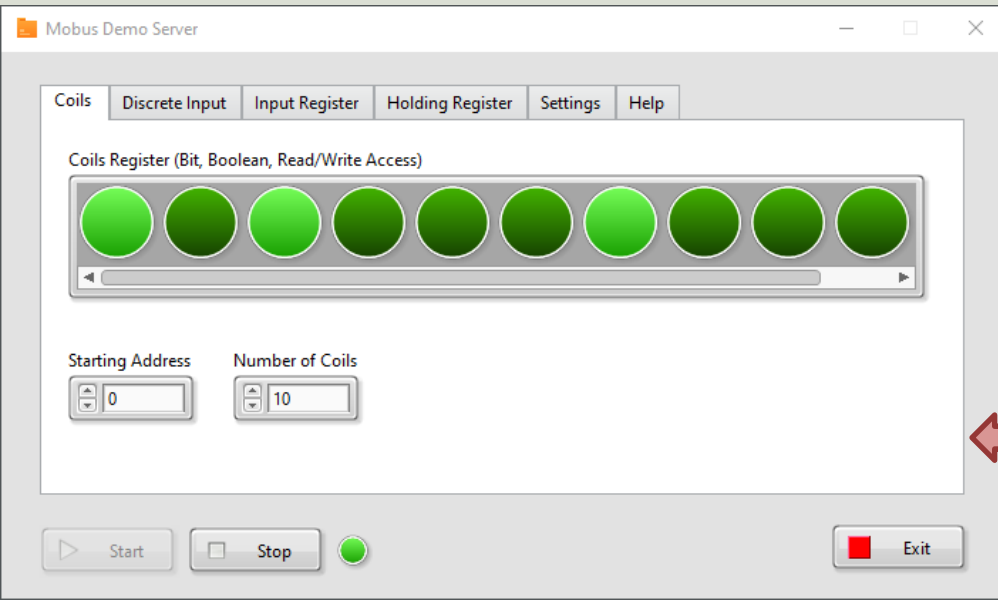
Mobus Demo Server

Coils | Discrete Input | Input Register | Holding Register | Settings | Help

Coils Register (Bit, Boolean, Read/Write Access)

Starting Address
0

Number of Coils
10

Start

Stop

Exit